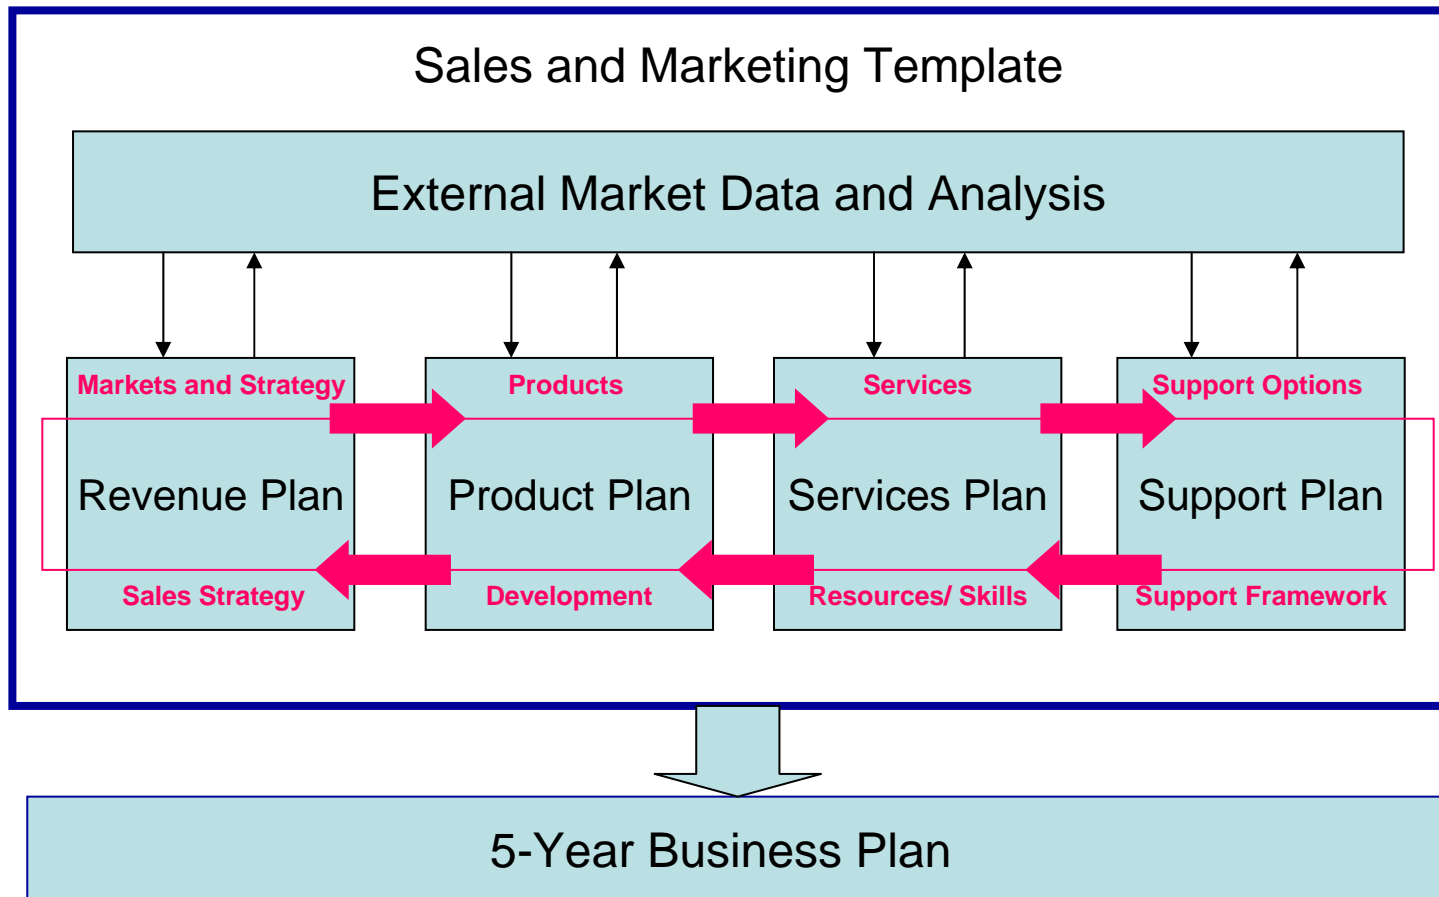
Sales and Marketing Template

External Market Data and Analysis

Markets and Strategy

Revenue Plan

Sales Strategy

Products

Product Plan

Development

Services

Services Plan

Resources/ Skills

Support Options

Support Plan

Support Framework

5-Year Business Plan